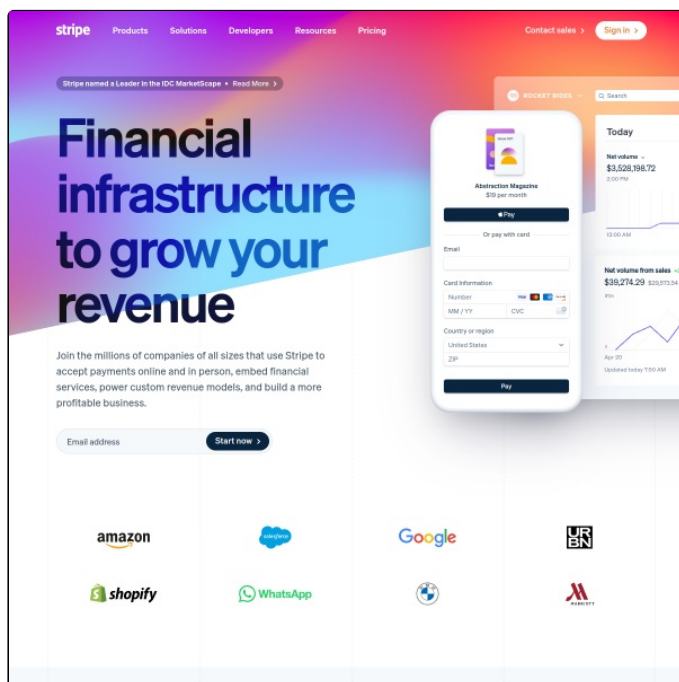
stripe Products Solutions Developers Resources Pricing Contact sales > Sign in >

Stripe named a Leader in the IDC MarketScape • Read More >

Financial infrastructure to grow your revenue

Join the millions of companies of all sizes that use Stripe to accept payments online and in person, embed financial services, power custom revenue models, and build a more profitable business.

Email address Start now >

ROCKET RIDES Search

Today

Net volume
$3,528,198.72
2:00 PM
12:00 AM

Net volume from sales
$39,274.29 $29,573.54
Apr 20
Updated today 7:50 AM

Abstraction Magazine
$19 per month
Pay
Or pay with card
Email
Card information
Number
MM / YY CVC
Country or region
United States
ZIP
Pay

amazon salesforce Google URBN
shopify WhatsApp MARRIOTT